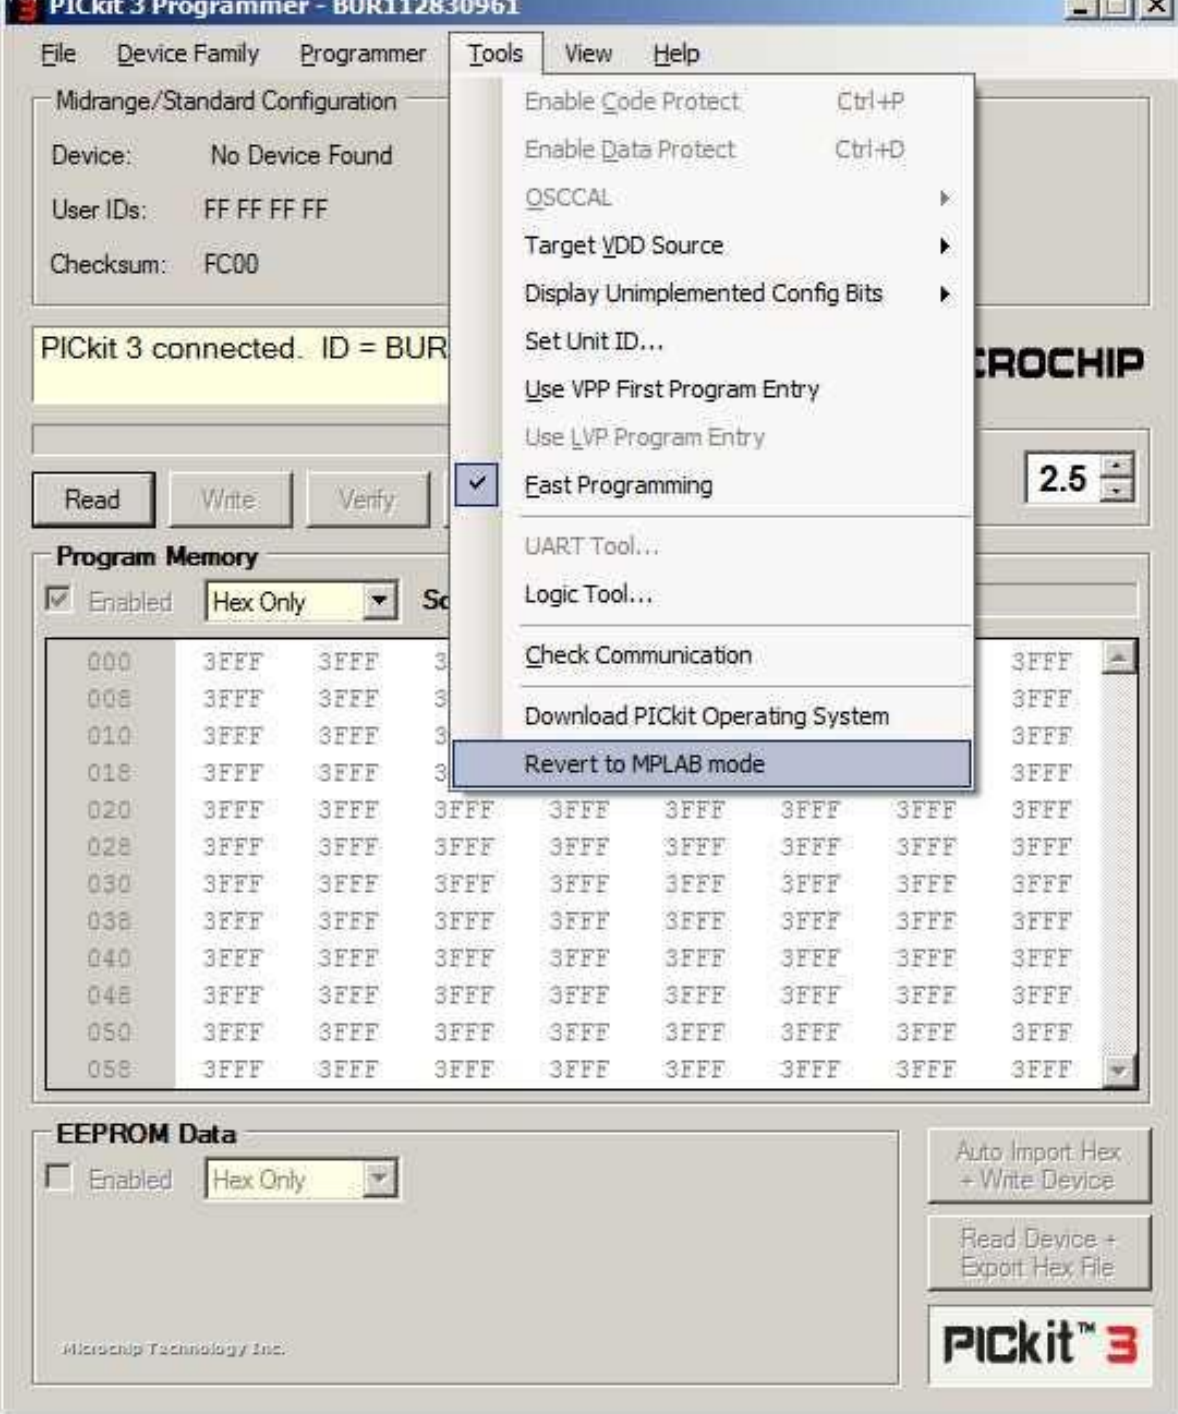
PICkit 3 Programmer - BUR112830961

File Device Family Programmer Tools View Help

Midrange/Standard Configuration

Device: No Device Found

User IDs: FF FF FF FF

Checksum: FC00

PICkit 3 connected. ID = BUR

Read Write Verify

Program Memory

Enabled Hex Only Sc

Enable Code Protect Ctrl+P
Enable Data Protect Ctrl+D
OSCCAL
Target VDD Source
Display Unimplemented Config Bits
Set Unit ID...
Use VPP First Program Entry
Use LVP Program Entry
Fast Programming
UART Tool...
Logic Tool...
Check Communication
Download PICkit Operating System
Revert to MPLAB mode

CROCHIP

2.5

| 000 | 3FFF | 3FFF | 3 | | | | | 3FFF |
|---|---|---|---|---|---|---|---|---|
| 008 | 3FFF | 3FFF | 3 | | | | | 3FFF |
| 010 | 3FFF | 3FFF | 3 | | | | | 3FFF |
| 018 | 3FFF | 3FFF | 3 | | | | | 3FFF |
| 020 | 3FFF | 3FFF | 3FFF | 3FFF | 3FFF | 3FFF | 3FFF | 3FFF |
| 028 | 3FFF | 3FFF | 3FFF | 3FFF | 3FFF | 3FFF | 3FFF | 3FFF |
| 030 | 3FFF | 3FFF | 3FFF | 3FFF | 3FFF | 3FFF | 3FFF | 3FFF |
| 038 | 3FFF | 3FFF | 3FFF | 3FFF | 3FFF | 3FFF | 3FFF | 3FFF |
| 040 | 3FFF | 3FFF | 3FFF | 3FFF | 3FFF | 3FFF | 3FFF | 3FFF |
| 048 | 3FFF | 3FFF | 3FFF | 3FFF | 3FFF | 3FFF | 3FFF | 3FFF |
| 050 | 3FFF | 3FFF | 3FFF | 3FFF | 3FFF | 3FFF | 3FFF | 3FFF |
| 058 | 3FFF | 3FFF | 3FFF | 3FFF | 3FFF | 3FFF | 3FFF | 3FFF |

EEPROM Data

Enabled Hex Only

Auto Import Hex + Write Device

Read Device + Export Hex File

Microchip Technology Inc.

PICkit™ 3